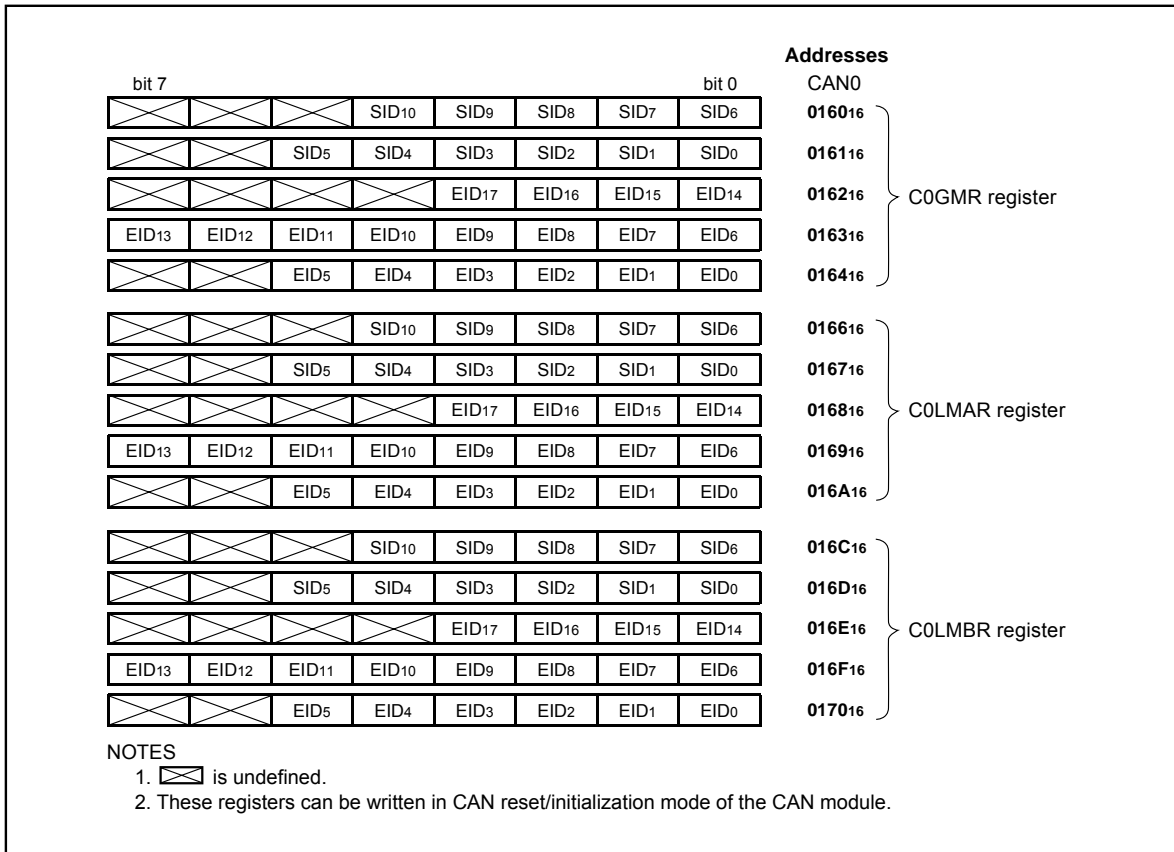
Addresses

bit 7 bit 0 CAN0

| | | | | | | | | |
|---|---|---|---|---|---|---|---|---|
| | | | $SID_{10}$ | $SID_9$ | $SID_8$ | $SID_7$ | $SID_6$ | $0160_{16}$ |
| | | $SID_5$ | $SID_4$ | $SID_3$ | $SID_2$ | $SID_1$ | $SID_0$ | $0161_{16}$ |
| | | | | $EID_{17}$ | $EID_{16}$ | $EID_{15}$ | $EID_{14}$ | $0162_{16}$ |
| $EID_{13}$ | $EID_{12}$ | $EID_{11}$ | $EID_{10}$ | $EID_9$ | $EID_8$ | $EID_7$ | $EID_6$ | $0163_{16}$ |
| | | $EID_5$ | $EID_4$ | $EID_3$ | $EID_2$ | $EID_1$ | $EID_0$ | $0164_{16}$ |

C0GMR register

| | | | | | | | | |
|---|---|---|---|---|---|---|---|---|
| | | | $SID_{10}$ | $SID_9$ | $SID_8$ | $SID_7$ | $SID_6$ | $0166_{16}$ |
| | | $SID_5$ | $SID_4$ | $SID_3$ | $SID_2$ | $SID_1$ | $SID_0$ | $0167_{16}$ |
| | | | | $EID_{17}$ | $EID_{16}$ | $EID_{15}$ | $EID_{14}$ | $0168_{16}$ |
| $EID_{13}$ | $EID_{12}$ | $EID_{11}$ | $EID_{10}$ | $EID_9$ | $EID_8$ | $EID_7$ | $EID_6$ | $0169_{16}$ |
| | | $EID_5$ | $EID_4$ | $EID_3$ | $EID_2$ | $EID_1$ | $EID_0$ | $016A_{16}$ |

C0LMAR register

| | | | | | | | | |
|---|---|---|---|---|---|---|---|---|
| | | | $SID_{10}$ | $SID_9$ | $SID_8$ | $SID_7$ | $SID_6$ | $016C_{16}$ |
| | | $SID_5$ | $SID_4$ | $SID_3$ | $SID_2$ | $SID_1$ | $SID_0$ | $016D_{16}$ |
| | | | | $EID_{17}$ | $EID_{16}$ | $EID_{15}$ | $EID_{14}$ | $016E_{16}$ |
| $EID_{13}$ | $EID_{12}$ | $EID_{11}$ | $EID_{10}$ | $EID_9$ | $EID_8$ | $EID_7$ | $EID_6$ | $016F_{16}$ |
| | | $EID_5$ | $EID_4$ | $EID_3$ | $EID_2$ | $EID_1$ | $EID_0$ | $0170_{16}$ |

C0LMBR register

NOTES
1. is undefined.
2. These registers can be written in CAN reset/initialization mode of the CAN module.